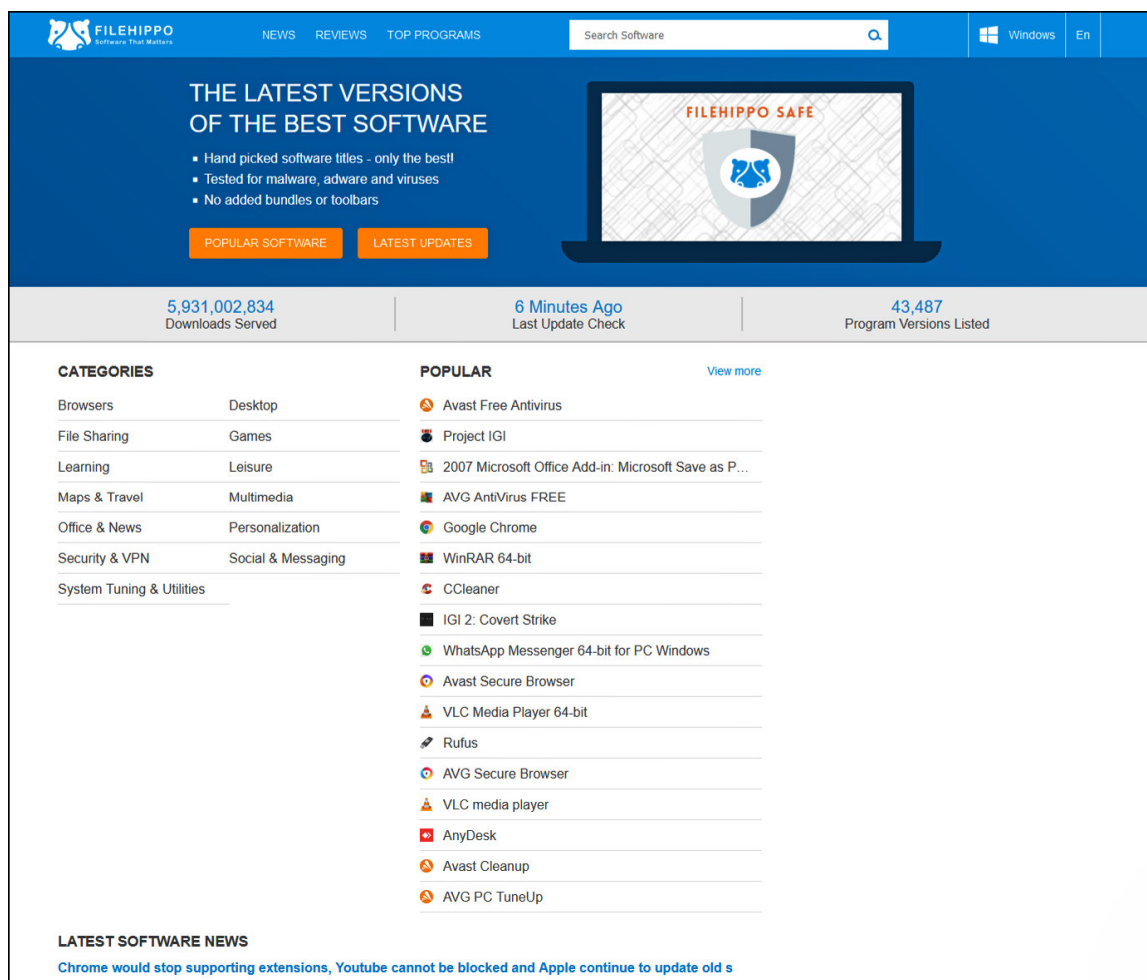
FILEHIPPO
Software That Matters

NEWS REVIEWS TOP PROGRAMS

Search Software

Windows En

THE LATEST VERSIONS OF THE BEST SOFTWARE

- Hand picked software titles - only the best!
- Tested for malware, adware and viruses
- No added bundles or toolbars

POPULAR SOFTWARE LATEST UPDATES

FILEHIPPO SAFE

5,931,002,834
Downloads Served

6 Minutes Ago
Last Update Check

43,487
Program Versions Listed

CATEGORIES

| | |
|---|---|
| Browsers | Desktop |
| File Sharing | Games |
| Learning | Leisure |
| Maps & Travel | Multimedia |
| Office & News | Personalization |
| Security & VPN | Social & Messaging |
| System Tuning & Utilities | |

POPULAR View more

Avast Free Antivirus
Project IGI
2007 Microsoft Office Add-in: Microsoft Save as P...
AVG AntiVirus FREE
Google Chrome
WinRAR 64-bit
CCleaner
IGI 2: Covert Strike
WhatsApp Messenger 64-bit for PC Windows
Avast Secure Browser
VLC Media Player 64-bit
Rufus
AVG Secure Browser
VLC media player
AnyDesk
Avast Cleanup
AVG PC TuneUp

LATEST SOFTWARE NEWS

Chrome would stop supporting extensions, Youtube cannot be blocked and Apple continue to update old s